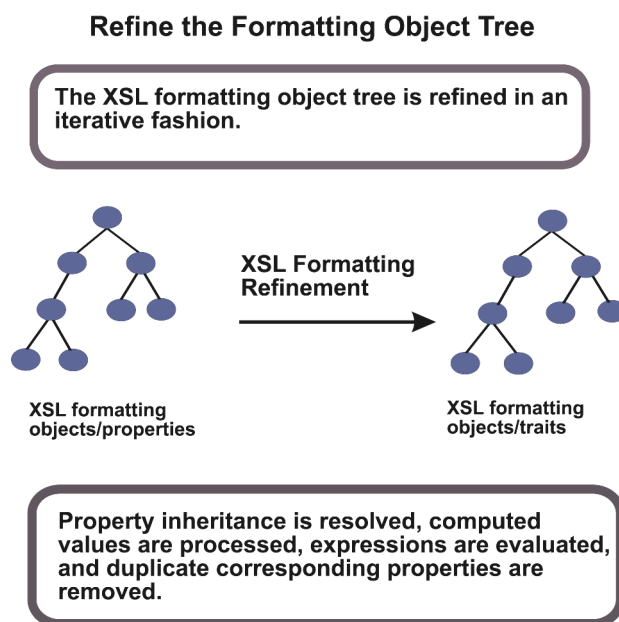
Refine the Formatting Object Tree

The XSL formatting object tree is refined in an iterative fashion.

XSL Formatting Refinement

XSL formatting objects/properties

XSL formatting objects/traits

Property inheritance is resolved, computed values are processed, expressions are evaluated, and duplicate corresponding properties are removed.